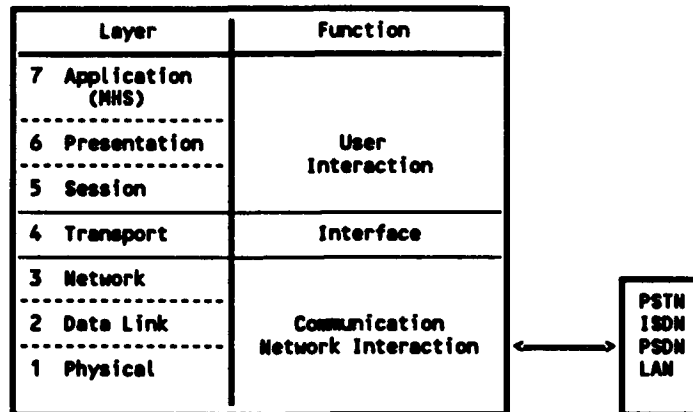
| Layer | Function |
|---|---|
| 7 Application (MHS) | User Interaction |
| 6 Presentation | |
| 5 Session | |
| 4 Transport | Interface |
| 3 Network | Communication Network Interaction |
| 2 Data Link | |
| 1 Physical | |

PSTN
ISDN
PSDN
LAN